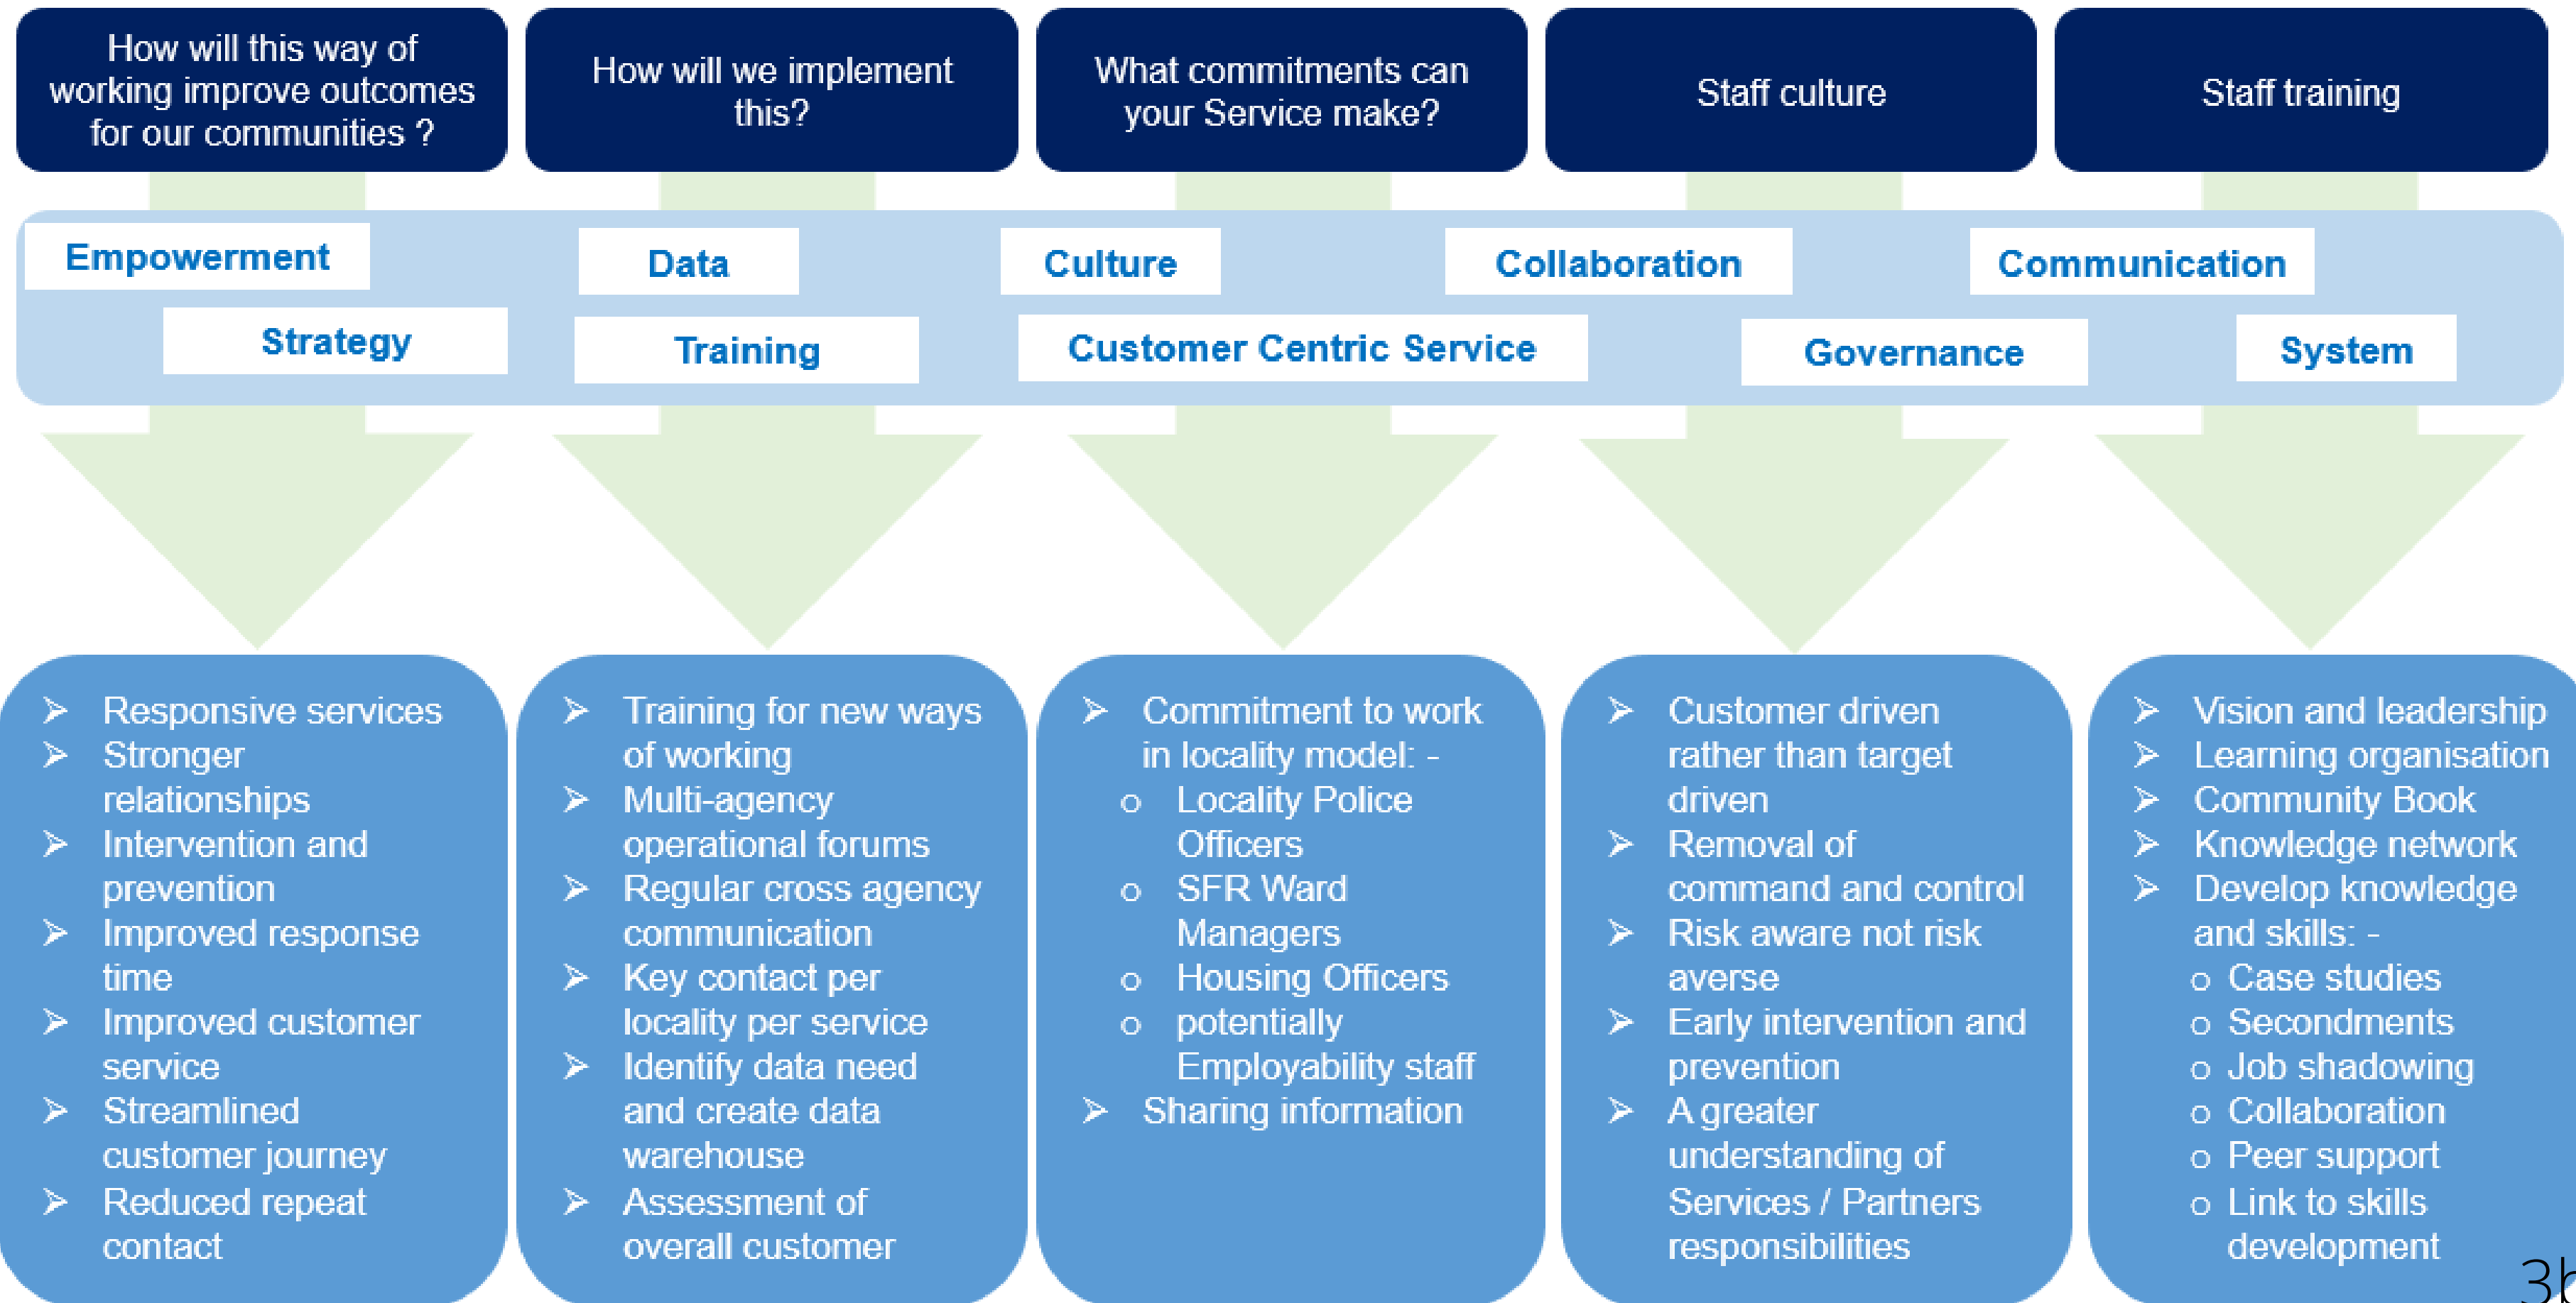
How will this way of working improve outcomes for our communities ?

How will we implement this?

What commitments can your Service make?

Staff culture

Staff training

Empowerment

Data

Culture

Collaboration

Communication

Strategy

Training

Customer Centric Service

Governance

System

- Responsive services
- Stronger relationships
- Intervention and prevention
- Improved response time
- Improved customer service
- Streamlined customer journey
- Reduced repeat contact

- Training for new ways of working
- Multi-agency operational forums
- Regular cross agency communication
- Key contact per locality per service
- Identify data need and create data warehouse
- Assessment of overall customer

- Commitment to work in locality model: -
  - Locality Police Officers
  - SFR Ward Managers
  - Housing Officers
  - potentially Employability staff
- Sharing information

- Customer driven rather than target driven
- Removal of command and control
- Risk aware not risk averse
- Early intervention and prevention
- A greater understanding of Services / Partners responsibilities

- Vision and leadership
- Learning organisation
- Community Book
- Knowledge network
- Develop knowledge and skills: -
  - Case studies
  - Secondments
  - Job shadowing
  - Collaboration
  - Peer support
  - Link to skills development

3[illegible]